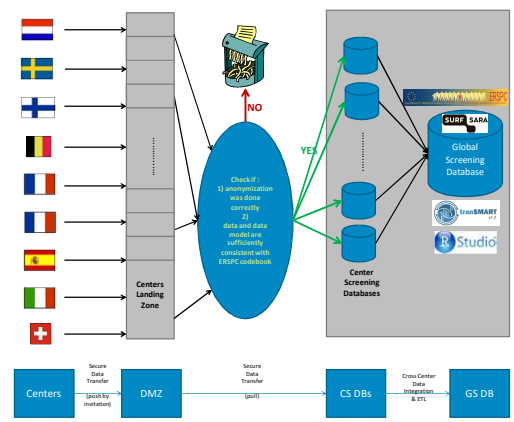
NO

YES

Check if :
1) anonymization was done correctly
2) data and data model are sufficiently consistent with ERSPC codebook

Centers Landing Zone

Center Screening Databases

ERSPC

SURF SARA

Global Screening Database

tranSMART

R Studio

Centers

Secure Data Transfer

(push by invitation)

DMZ

Secure Data Transfer

(pull)

CS DBs

Cross Center Data Integration & ETL

GS DB